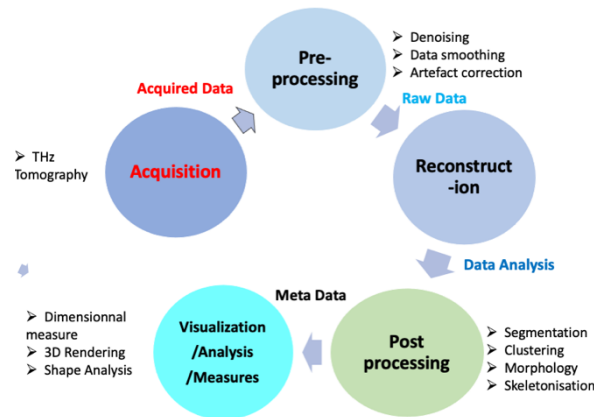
Pre-processing

➢ Denoising
➢ Data smoothing
➢ Artefact correction

Acquired Data

Raw Data

➢ THz Tomography

Acquisition

Reconstruct-ion

Data Analysis

Meta Data

➢ Dimensionnal measure
➢ 3D Rendering
➢ Shape Analysis

Visualization /Analysis /Measures

Post processing

➢ Segmentation
➢ Clustering
➢ Morphology
➢ Skeletonisation